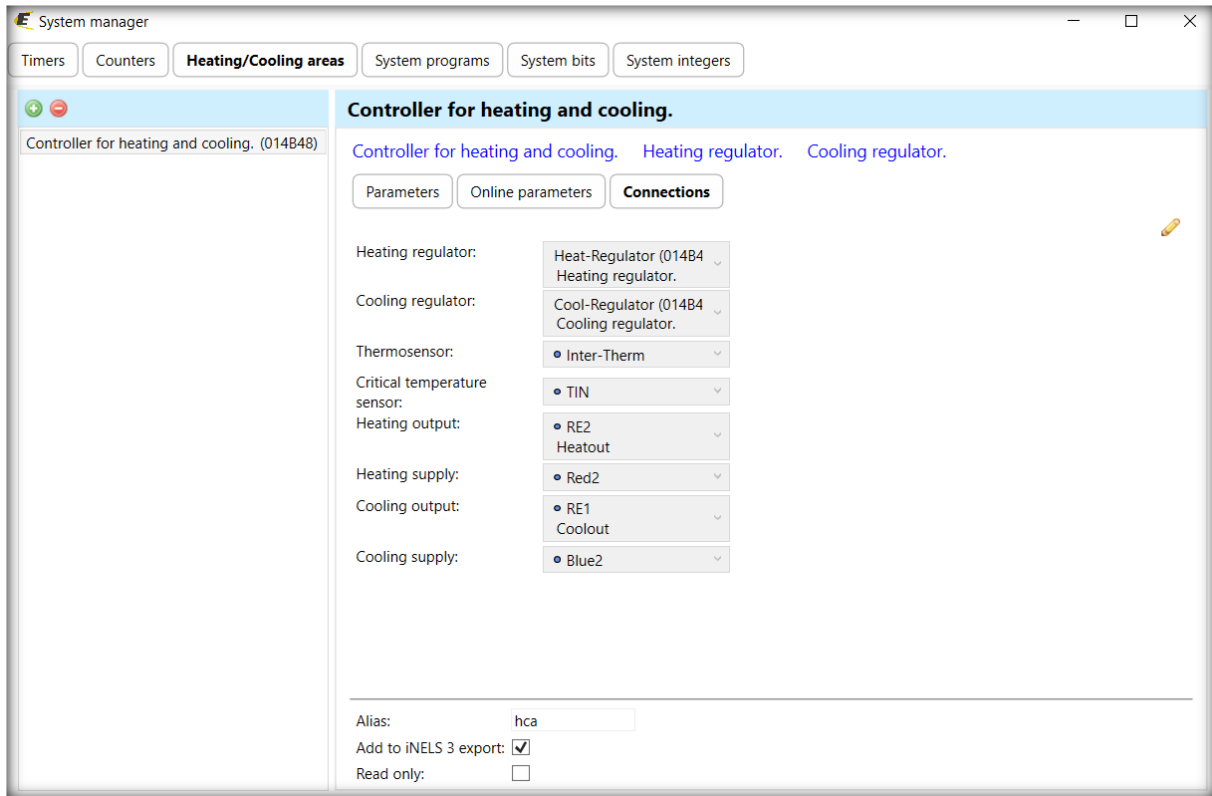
System manager

Timers | Counters | Heating/Cooling areas | System programs | System bits | System integers

Controller for heating and cooling. (014B48)

Controller for heating and cooling.

Controller for heating and cooling. Heating regulator. Cooling regulator.

Parameters | Online parameters | Connections

Heating regulator: Heat-Regulator (014B4 Heating regulator.

Cooling regulator: Cool-Regulator (014B4 Cooling regulator.

Thermosensor: Inter-Therm

Critical temperature sensor: TIN

Heating output: RE2 Heatout

Heating supply: Red2

Cooling output: RE1 Coolout

Cooling supply: Blue2

Alias: hca

Add to iNELS 3 export:

Read only: